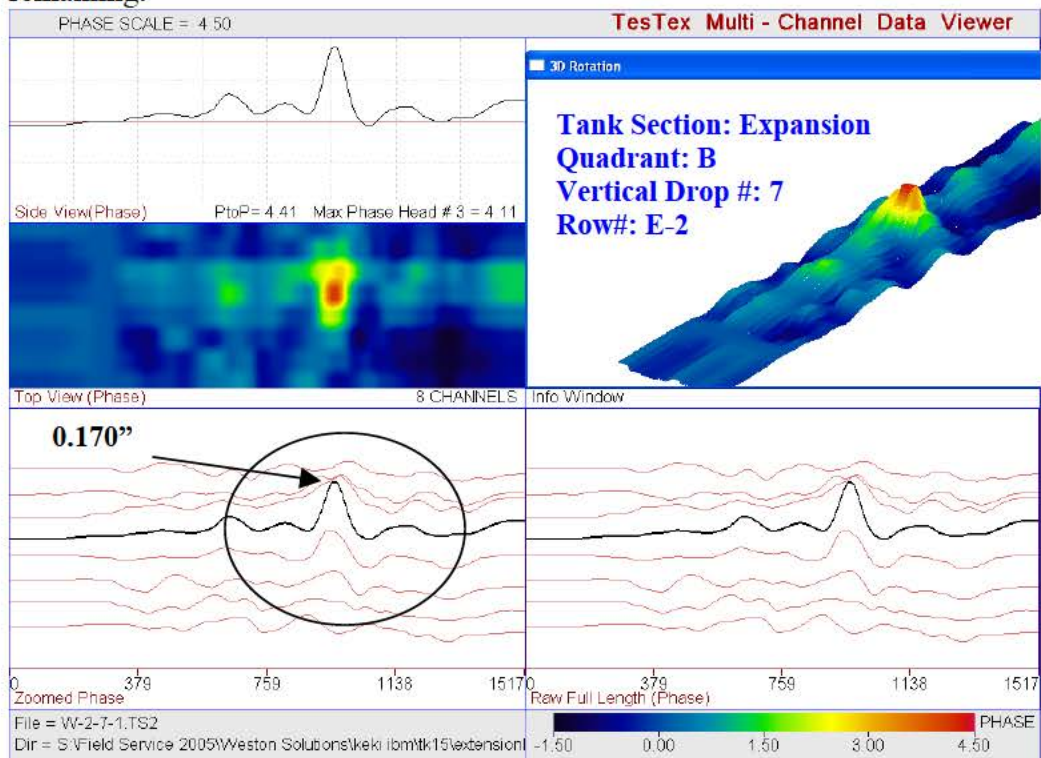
remaining.

PHASE SCALE = 4.50

TesTex Multi - Channel Data Viewer

3D Rotation

Tank Section: Expansion
Quadrant: B
Vertical Drop #: 7
Row#: E-2

Side View(Phase) PtoP= 4.41 Max Phase Head # 3 = 4.11

Top View (Phase) 8 CHANNELS Info Window

0.170”

0 379 759 1138 1517 0 379 759 1138 1517

Zoomed Phase Raw Full Length (Phase)

File = W-2-7-1.TS2

Dir = S:\Field Service 2005\Weston Solutions\keki ibm\tk15\extension\

-1.50 0.00 1.50 3.00 4.50 PHASE